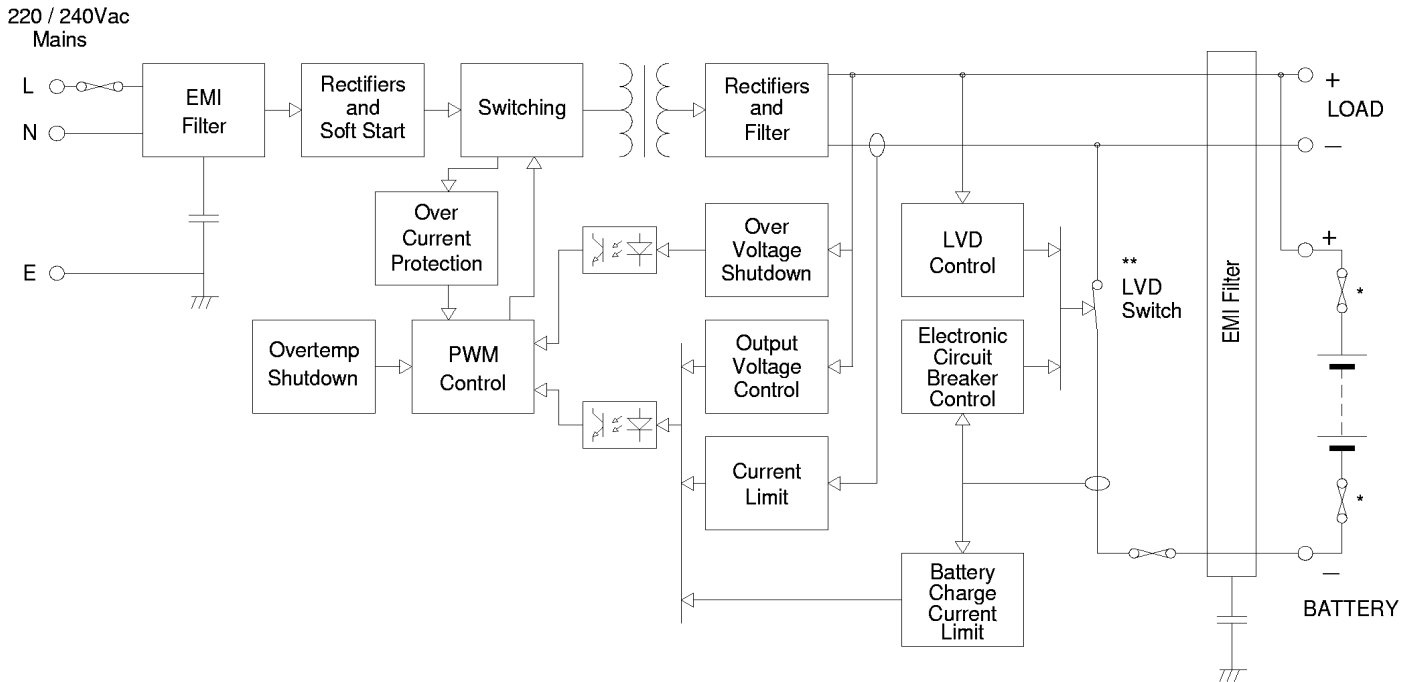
220 / 240Vac
Mains

L
N
E

EMI Filter

Rectifiers and Soft Start

Switching

Rectifiers and Filter

+
LOAD
–

Over Current Protection

Over Voltage Shutdown

LVD Control

**
LVD Switch

EMI Filter

+
*

Overtemp Shutdown

PWM Control

Output Voltage Control

Electronic Circuit Breaker Control

Current Limit

*

Battery Charge Current Limit

–
BATTERY